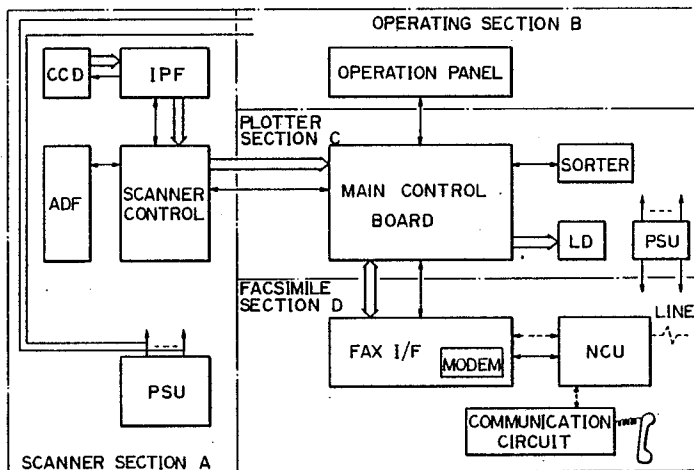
OPERATING SECTION B

CCD

IPF

OPERATION PANEL

PLOTTER SECTION C

ADF

SCANNER CONTROL

MAIN CONTROL BOARD

SORTER

LD

PSU

FACSIMILE SECTION D

LINE

FAX I/F

MODEM

NCU

PSU

COMMUNICATION CIRCUIT

SCANNER SECTION A